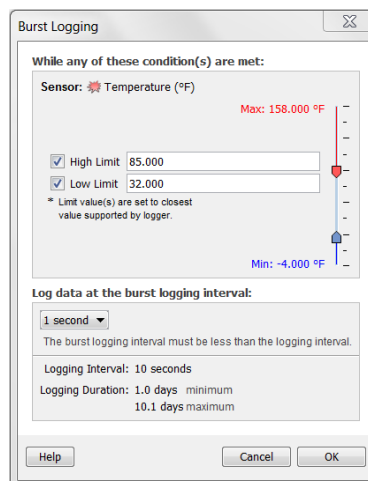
Burst Logging

While any of these condition(s) are met:

Sensor: Temperature (°F)

Max: 158.000 °F

High Limit 85.000

Low Limit 32.000

* Limit value(s) are set to closest value supported by logger.

Min: -4.000 °F

Log data at the burst logging interval:

1 second

The burst logging interval must be less than the logging interval.

Logging Interval: 10 seconds

Logging Duration: 1.0 days minimum

10.1 days maximum

Help

Cancel

OK